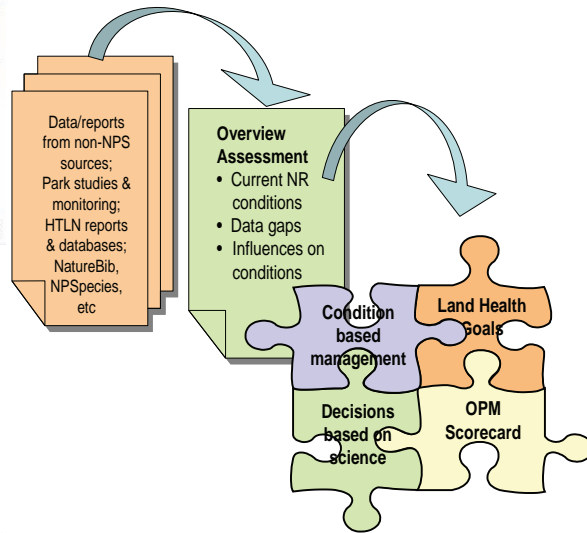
Data/reports from non-NPS sources; Park studies & monitoring; HTLN reports & databases; NatureBib, NPSpecies, etc

Overview Assessment
• Current NR conditions
• Data gaps
• Influences on conditions

Condition based management

Land Health Goals

Decisions based on science

OPM Scorecard